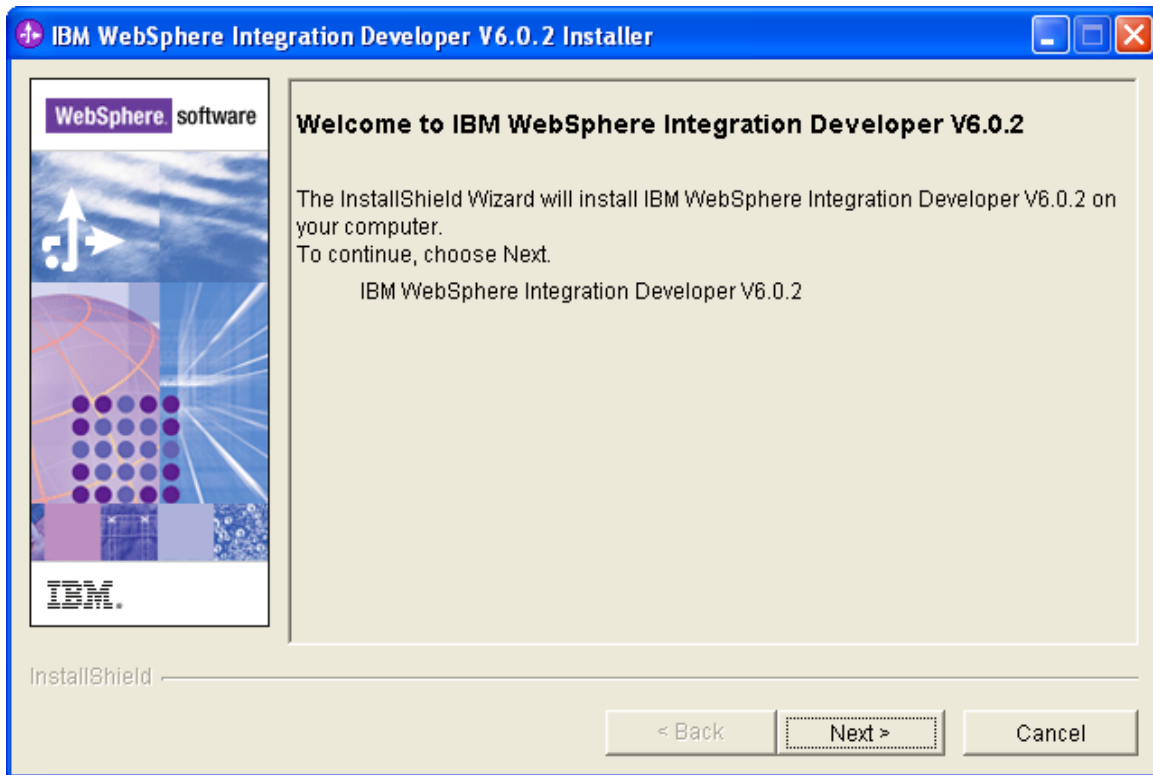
IBM WebSphere Integration Developer V6.0.2 Installer

WebSphere. software

IBM.

Welcome to IBM WebSphere Integration Developer V6.0.2

The InstallShield Wizard will install IBM WebSphere Integration Developer V6.0.2 on your computer.
To continue, choose Next.

IBM WebSphere Integration Developer V6.0.2

InstallShield

< Back
Next >
Cancel